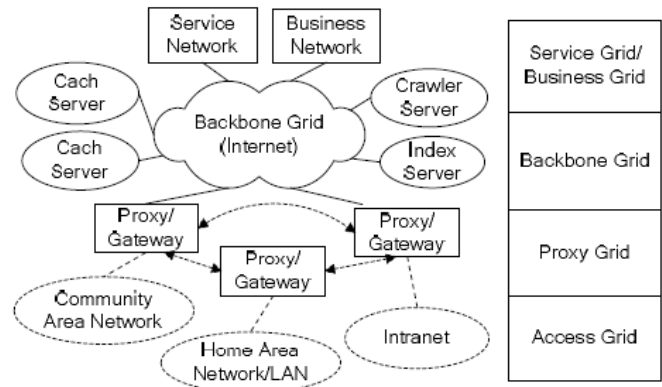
Service Network

Business Network

Cach Server

Cach Server

Backbone Grid (Internet)

Crawler Server

Index Server

Proxy/ Gateway

Proxy/ Gateway

Proxy/ Gateway

Community Area Network

Home Area Network/LAN

Intranet

| Service Grid/ Business Grid |
|---|
| Backbone Grid |
| Proxy Grid |
| Access Grid |